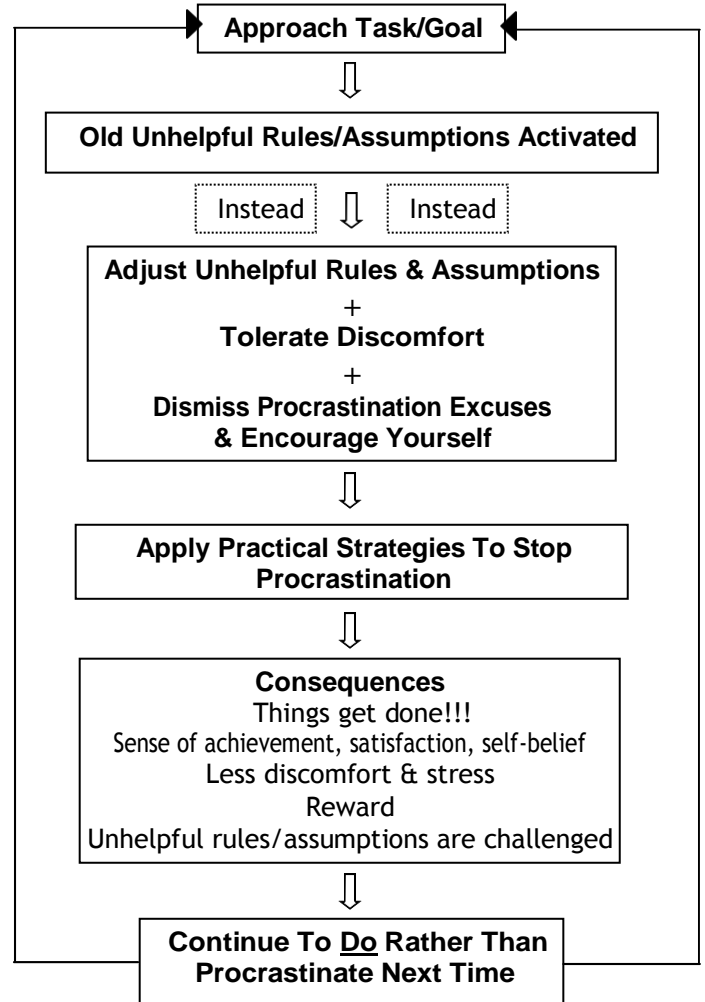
Approach Task/Goal

Old Unhelpful Rules/Assumptions Activated

Instead

Instead

Adjust Unhelpful Rules & Assumptions
+
Tolerate Discomfort
+
Dismiss Procrastination Excuses & Encourage Yourself

Apply Practical Strategies To Stop Procrastination

Consequences
Things get done!!!
Sense of achievement, satisfaction, self-belief
Less discomfort & stress
Reward
Unhelpful rules/assumptions are challenged

Continue To Do Rather Than Procrastinate Next Time